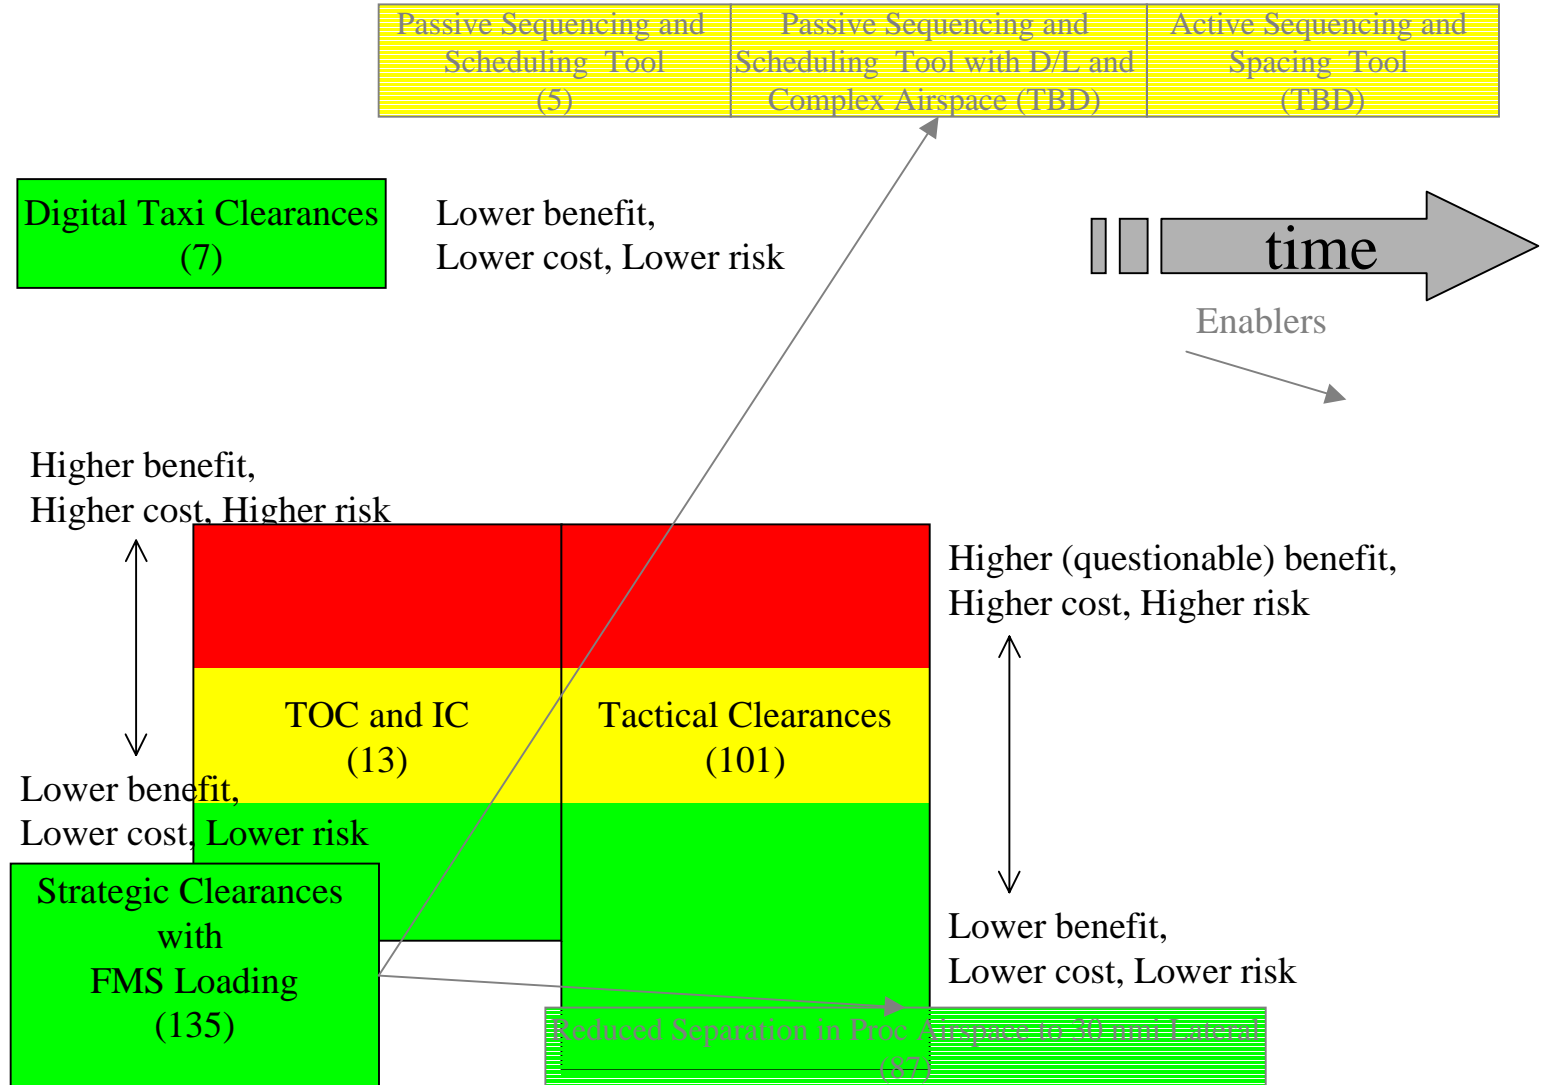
| Passive Sequencing and Scheduling Tool (5) | Passive Sequencing and Scheduling Tool with D/L and Complex Airspace (TBD) | Active Sequencing and Spacing Tool (TBD) |
|---|---|---|

Digital Taxi Clearances (7)

Lower benefit,
Lower cost, Lower risk

time

Enablers

Higher benefit,
Higher cost, Higher risk

TOC and IC (13)

Tactical Clearances (101)

Higher (questionable) benefit,
Higher cost, Higher risk

Lower benefit,
Lower cost, Lower risk

Strategic Clearances with FMS Loading (135)

Lower benefit,
Lower cost, Lower risk

Reduced Separation in Proc Airspace to 30 nmi Lateral (87)